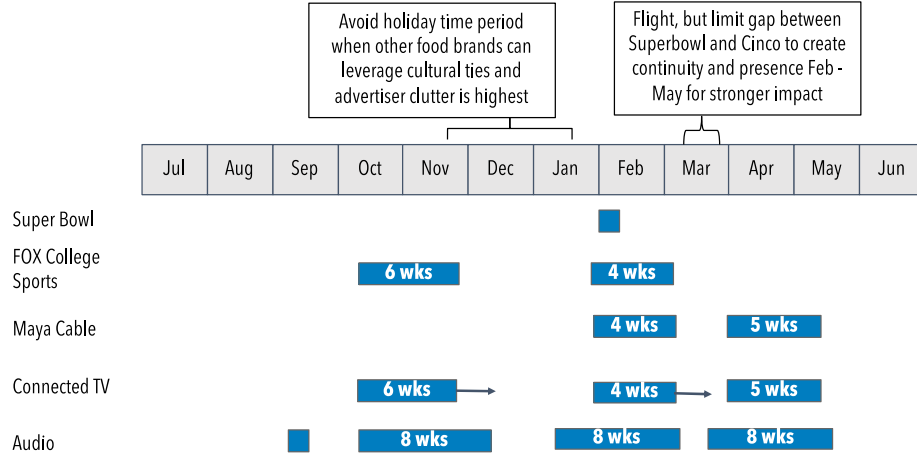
Avoid holiday time period when other food brands can leverage cultural ties and advertiser clutter is highest

Flight, but limit gap between Superbowl and Cinco to create continuity and presence Feb - May for stronger impact

| Jul | Aug | Sep | Oct | Nov | Dec | Jan | Feb | Mar | Apr | May | Jun |
|---|---|---|---|---|---|---|---|---|---|---|---|

Super Bowl

FOX College Sports

6 wks

4 wks

Maya Cable

4 wks

5 wks

Connected TV

6 wks

4 wks

5 wks

Audio

8 wks

8 wks

8 wks